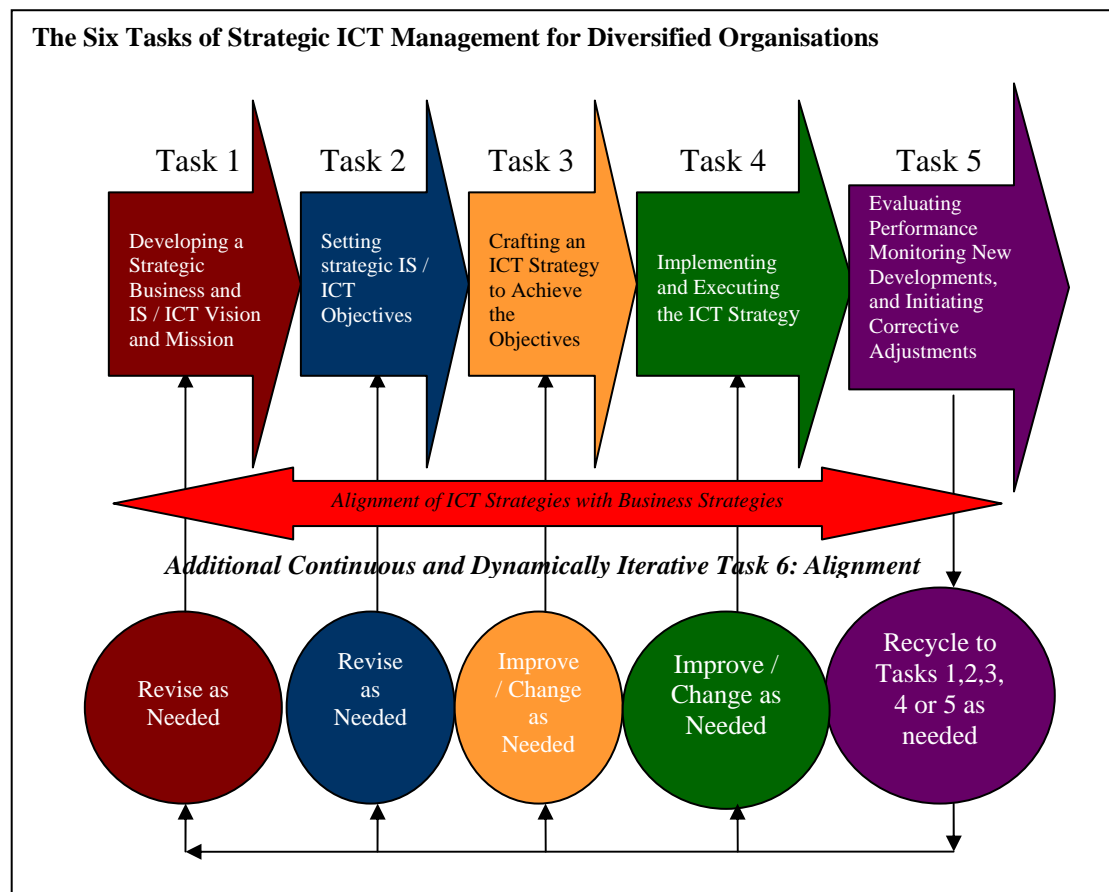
The Six Tasks of Strategic ICT Management for Diversified Organisations

Task 1

Developing a Strategic Business and IS / ICT Vision and Mission

Task 2

Setting strategic IS / ICT Objectives

Task 3

Crafting an ICT Strategy to Achieve the Objectives

Task 4

Implementing and Executing the ICT Strategy

Task 5

Evaluating Performance Monitoring New Developments, and Initiating Corrective Adjustments

Alignment of ICT Strategies with Business Strategies

Additional Continuous and Dynamically Iterative Task 6: Alignment

Revise as Needed

Revise as Needed

Improve / Change as Needed

Improve / Change as Needed

Recycle to Tasks 1,2,3, 4 or 5 as needed